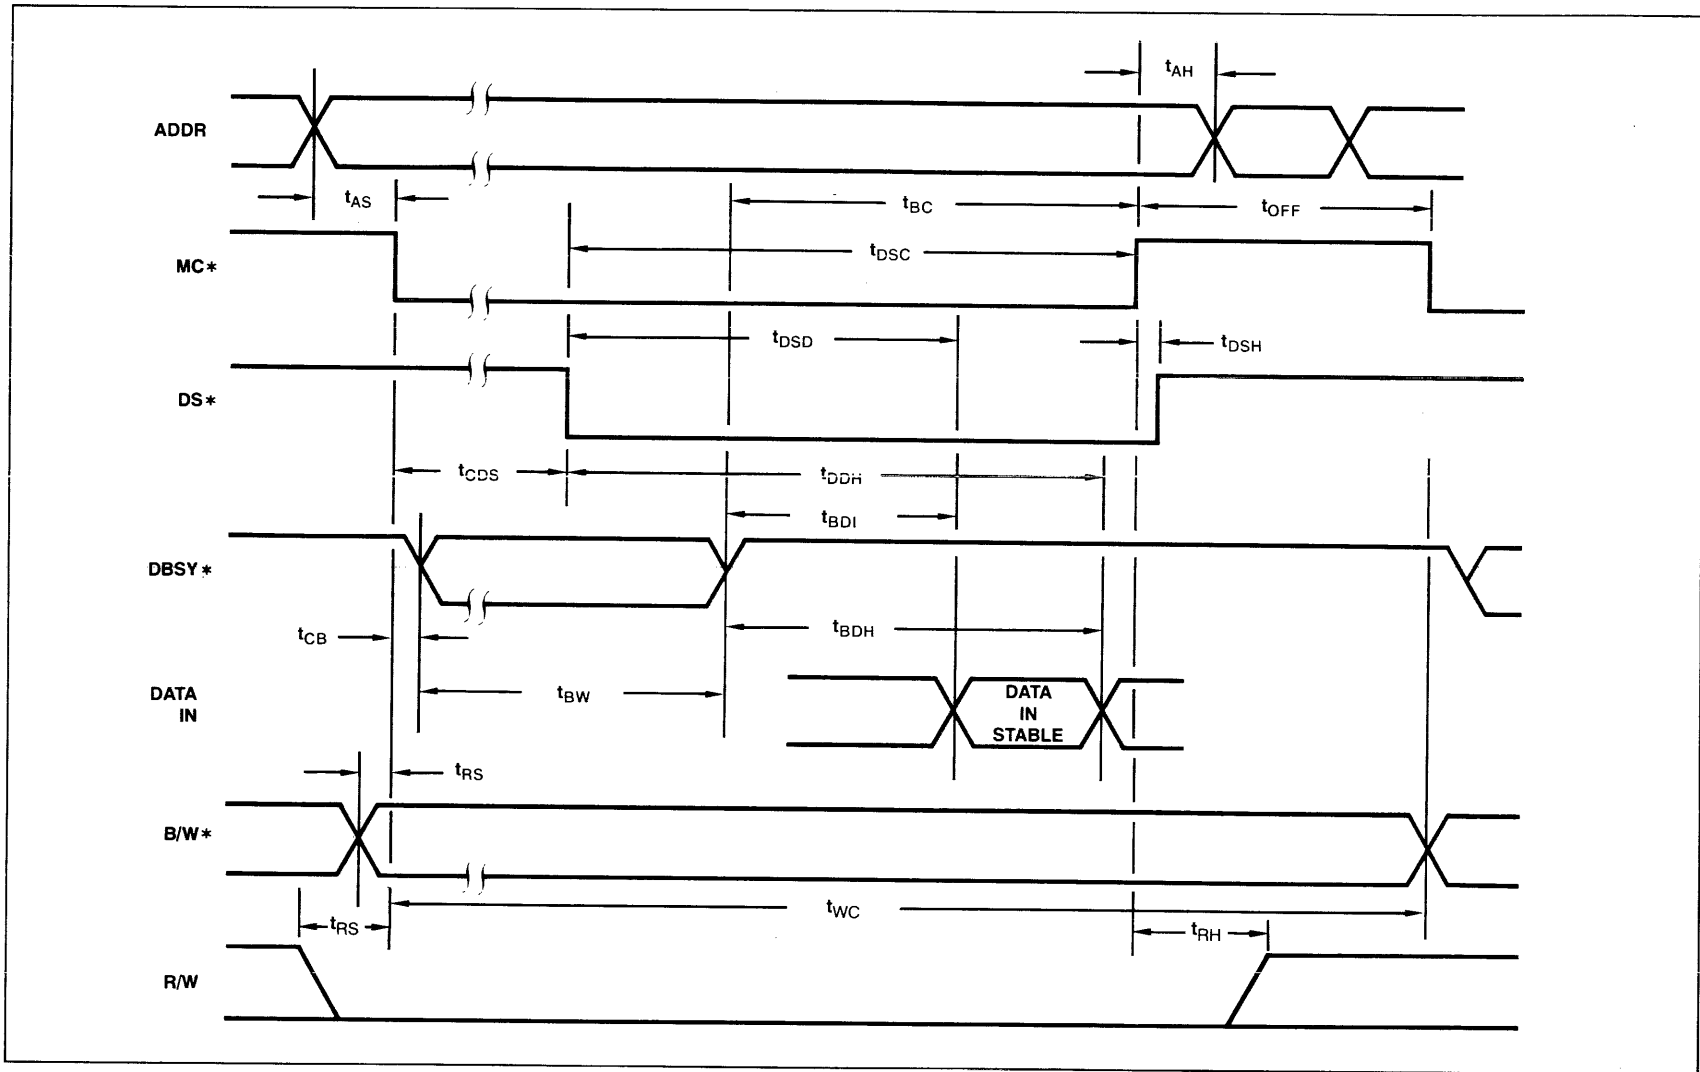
$t_{AH}$

ADDR

$t_{AS}$

$t_{BC}$

$t_{OFF}$

$t_{DSC}$

MC∗

$t_{DSD}$

$t_{DSH}$

DS∗

$t_{CDS}$

$t_{DDH}$

$t_{BDI}$

DBSY∗

$t_{CB}$

$t_{BDH}$

DATA IN

$t_{BW}$

DATA IN STABLE

$t_{RS}$

B/W∗

$t_{RS}$

$t_{WC}$

$t_{RH}$

R/W